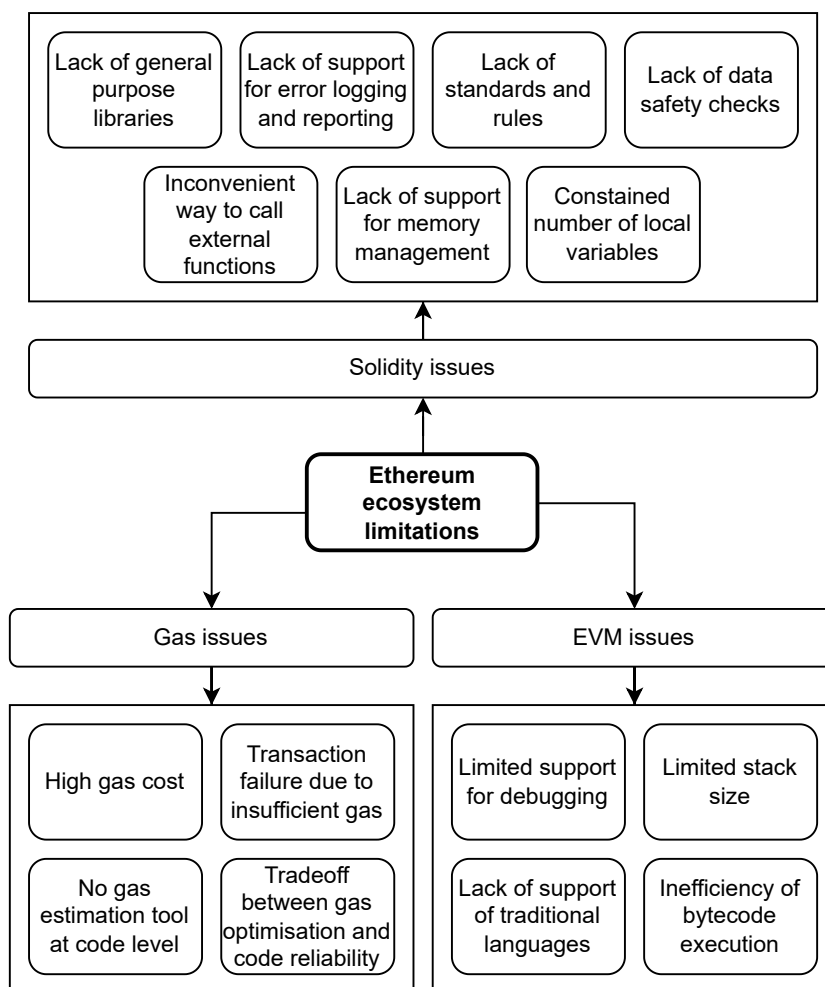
Lack of general purpose libraries

Lack of support for error logging and reporting

Lack of standards and rules

Lack of data safety checks

Inconvenient way to call external functions

Lack of support for memory management

Constained number of local variables

Solidity issues

**Ethereum ecosystem limitations**

Gas issues

EVM issues

High gas cost

Transaction failure due to insufficient gas

No gas estimation tool at code level

Tradeoff between gas optimisation and code reliability

Limited support for debugging

Limited stack size

Lack of support of traditional languages

Inefficiency of bytecode execution